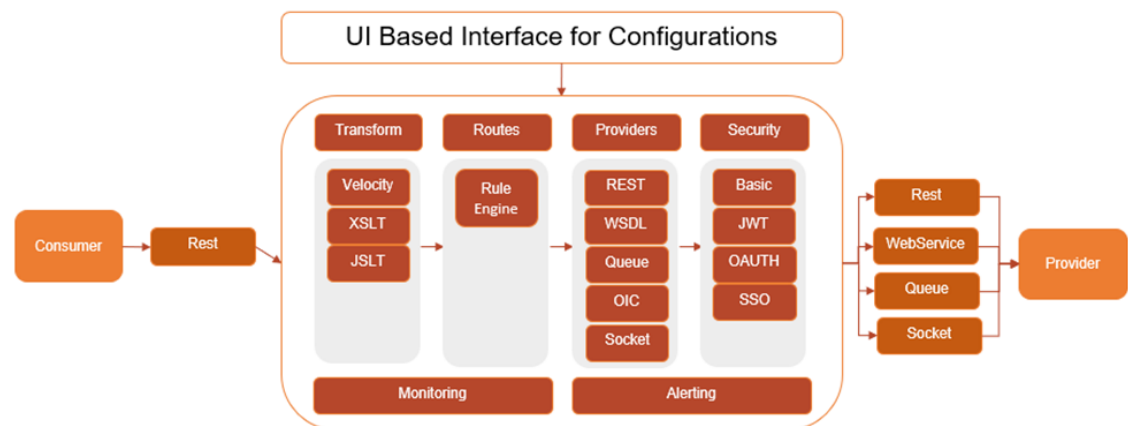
UI Based Interface for Configurations

Consumer

Rest

Transform

Velocity

XSLT

JSLT

Routes

Rule Engine

Providers

REST

WSDL

Queue

OIC

Socket

Security

Basic

JWT

OAUTH

SSO

Monitoring

Alerting

Rest

WebService

Queue

Socket

Provider